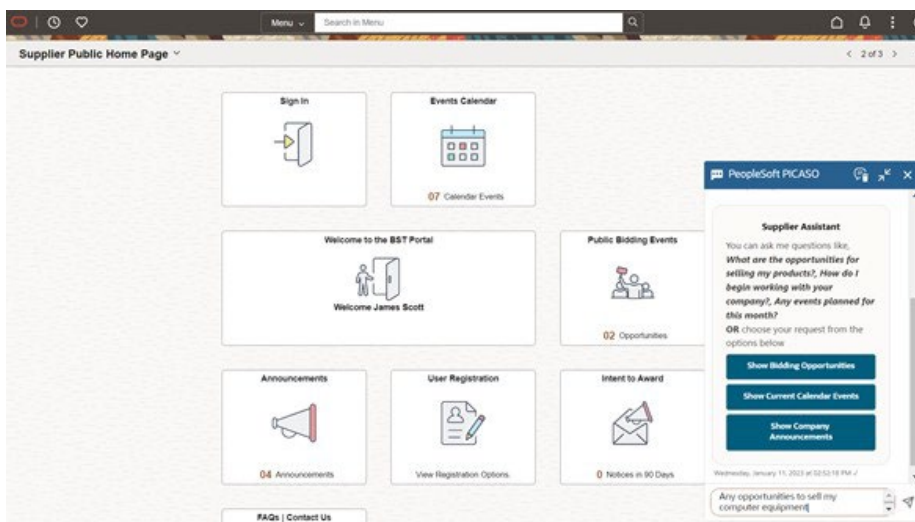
Menu ⌄ Search in Menu

Supplier Public Home Page ⌄

< 2 of 3 >

Sign In

Events Calendar

07 Calendar Events

Welcome to the BST Portal

Welcome James Scott

Public Bidding Events

02 Opportunities

Announcements

04 Announcements

User Registration

View Registration Options

Intent to Award

0 Notices in 90 Days

FAQs | Contact Us

PeopleSoft PICASO

Supplier Assistant

You can ask me questions like, *What are the opportunities for selling my products?, How do I begin working with your company?, Any events planned for this month?*

**OR** choose your request from the options below

Show Bidding Opportunities

Show Current Calendar Events

Show Company Announcements

Wednesday, January 11, 2023 at 02:52:18 PM

Any opportunities to sell my computer equipment